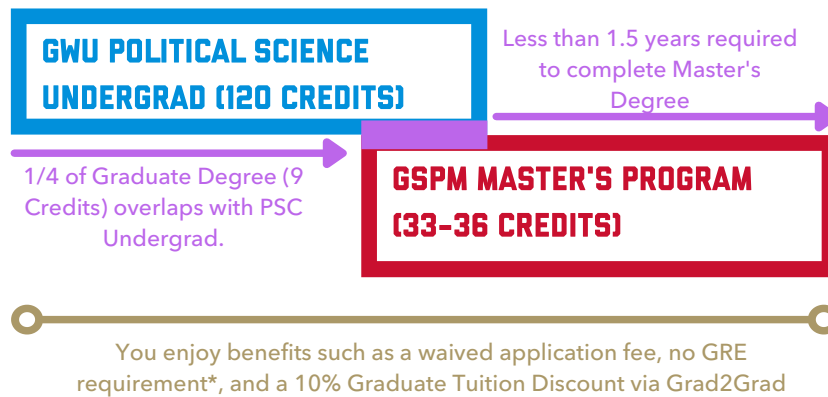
GWU POLITICAL SCIENCE UNDERGRAD (120 CREDITS)

Less than 1.5 years required to complete Master's Degree

1/4 of Graduate Degree (9 Credits) overlaps with PSC Undergrad.

GSPM MASTER'S PROGRAM (33-36 CREDITS)

You enjoy benefits such as a waived application fee, no GRE requirement*, and a 10% Graduate Tuition Discount via Grad2Grad